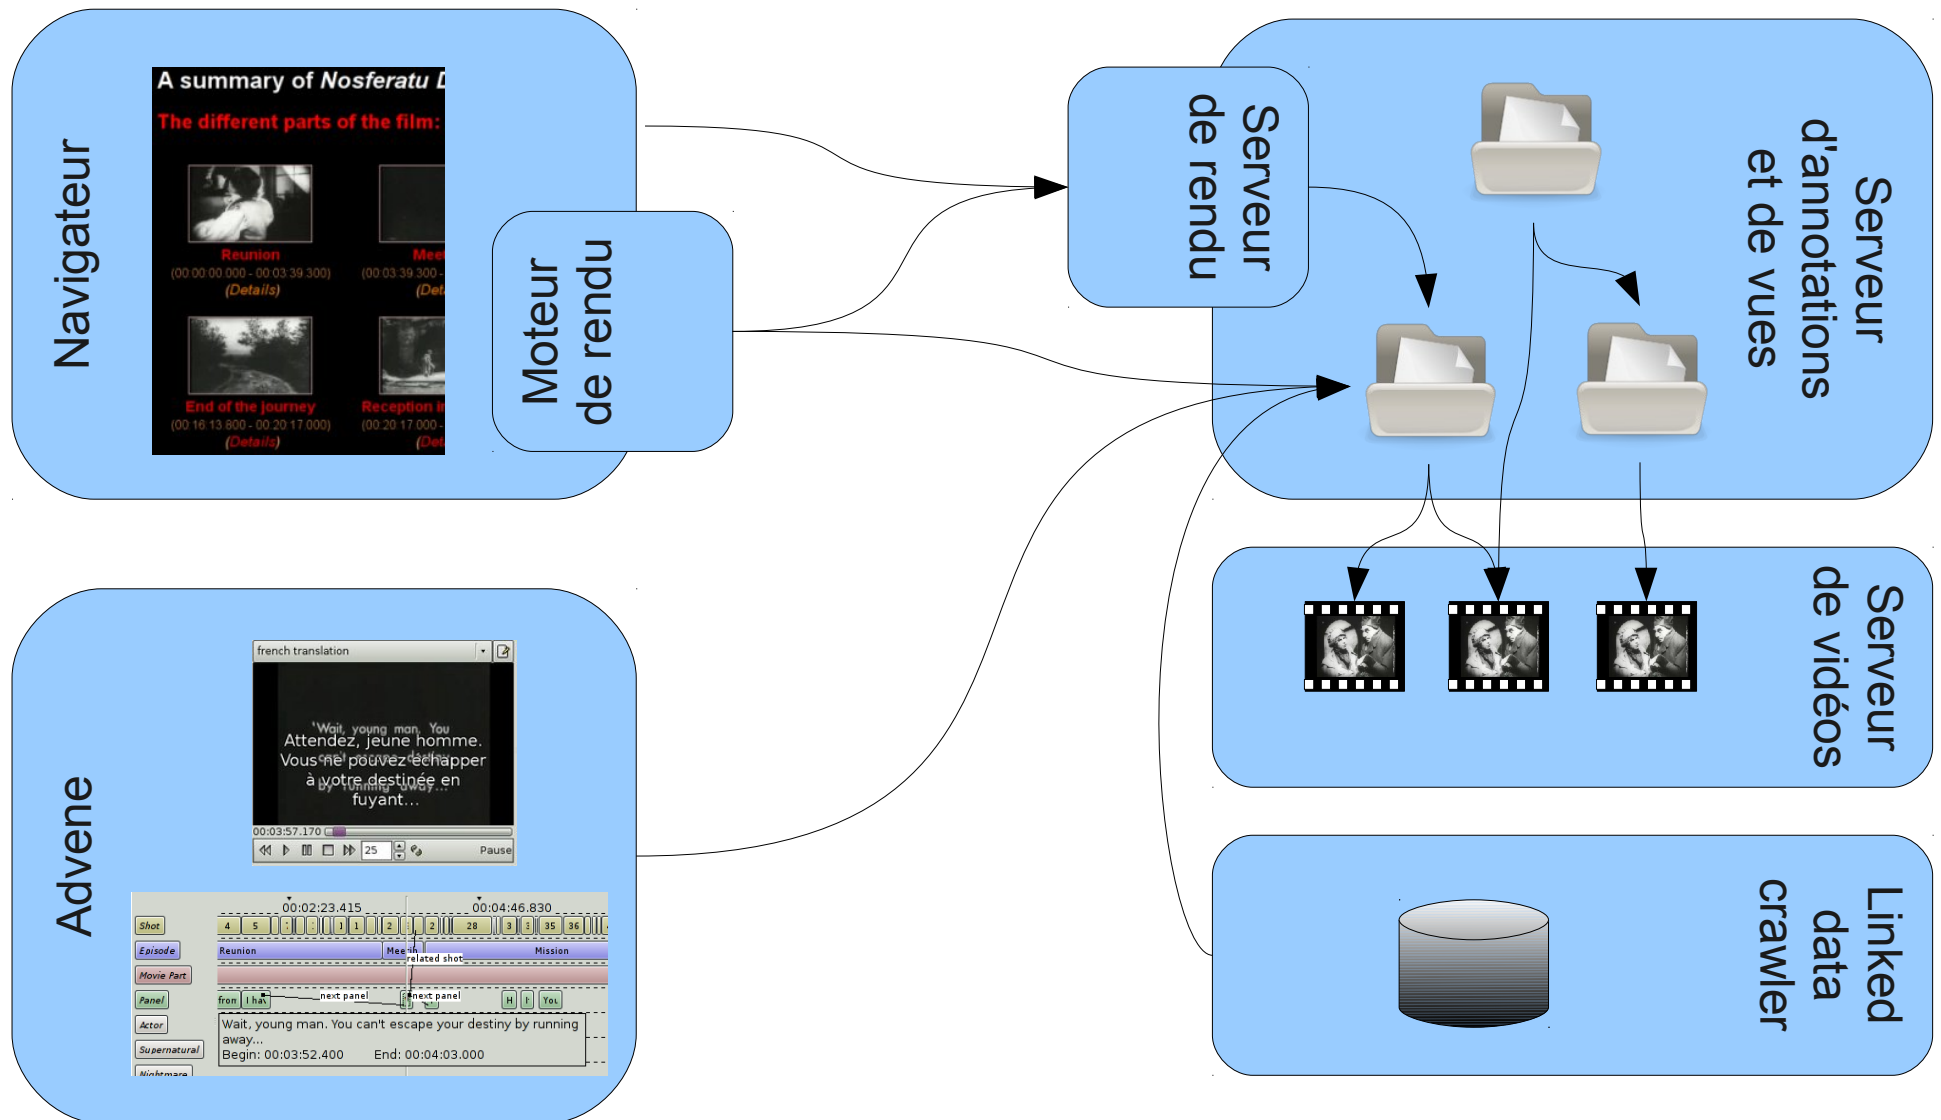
Navigateur

A summary of Nosferatu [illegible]

The different parts of the film:

Reunion
(00:00:00.000 - 00:03:39.300)
(Details)

Meet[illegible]
(00:03:39.300 - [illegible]
(Det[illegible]

End of the journey
(00:16:13.800 - 00:20:17.000)
(Details)

Reception i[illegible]
(00:20:17.000 - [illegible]
(Det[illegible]

Moteur de rendu

Serveur de rendu

Serveur d'annotations et de vues

Serveur de vidéos

Linked data crawler

Advene

french translation

'Wait, young man. You
Attendez, jeune homme.
Vous ne pouvez échapper
à votre destinée en
fuyant...

00:03:57.170

25

Pause

00:02:23.415

00:04:46.830

Shot

4 5 1 1 2 2 28 3 35 36

Episode

Reunion

Meetin

Mission

related shot

Movie Part

Panel

fron

I ha

next panel

next panel

H

I

You

Actor

Supernatural

Nightmare

Wait, young man. You can't escape your destiny by running away...
Begin: 00:03:52.400 End: 00:04:03.000